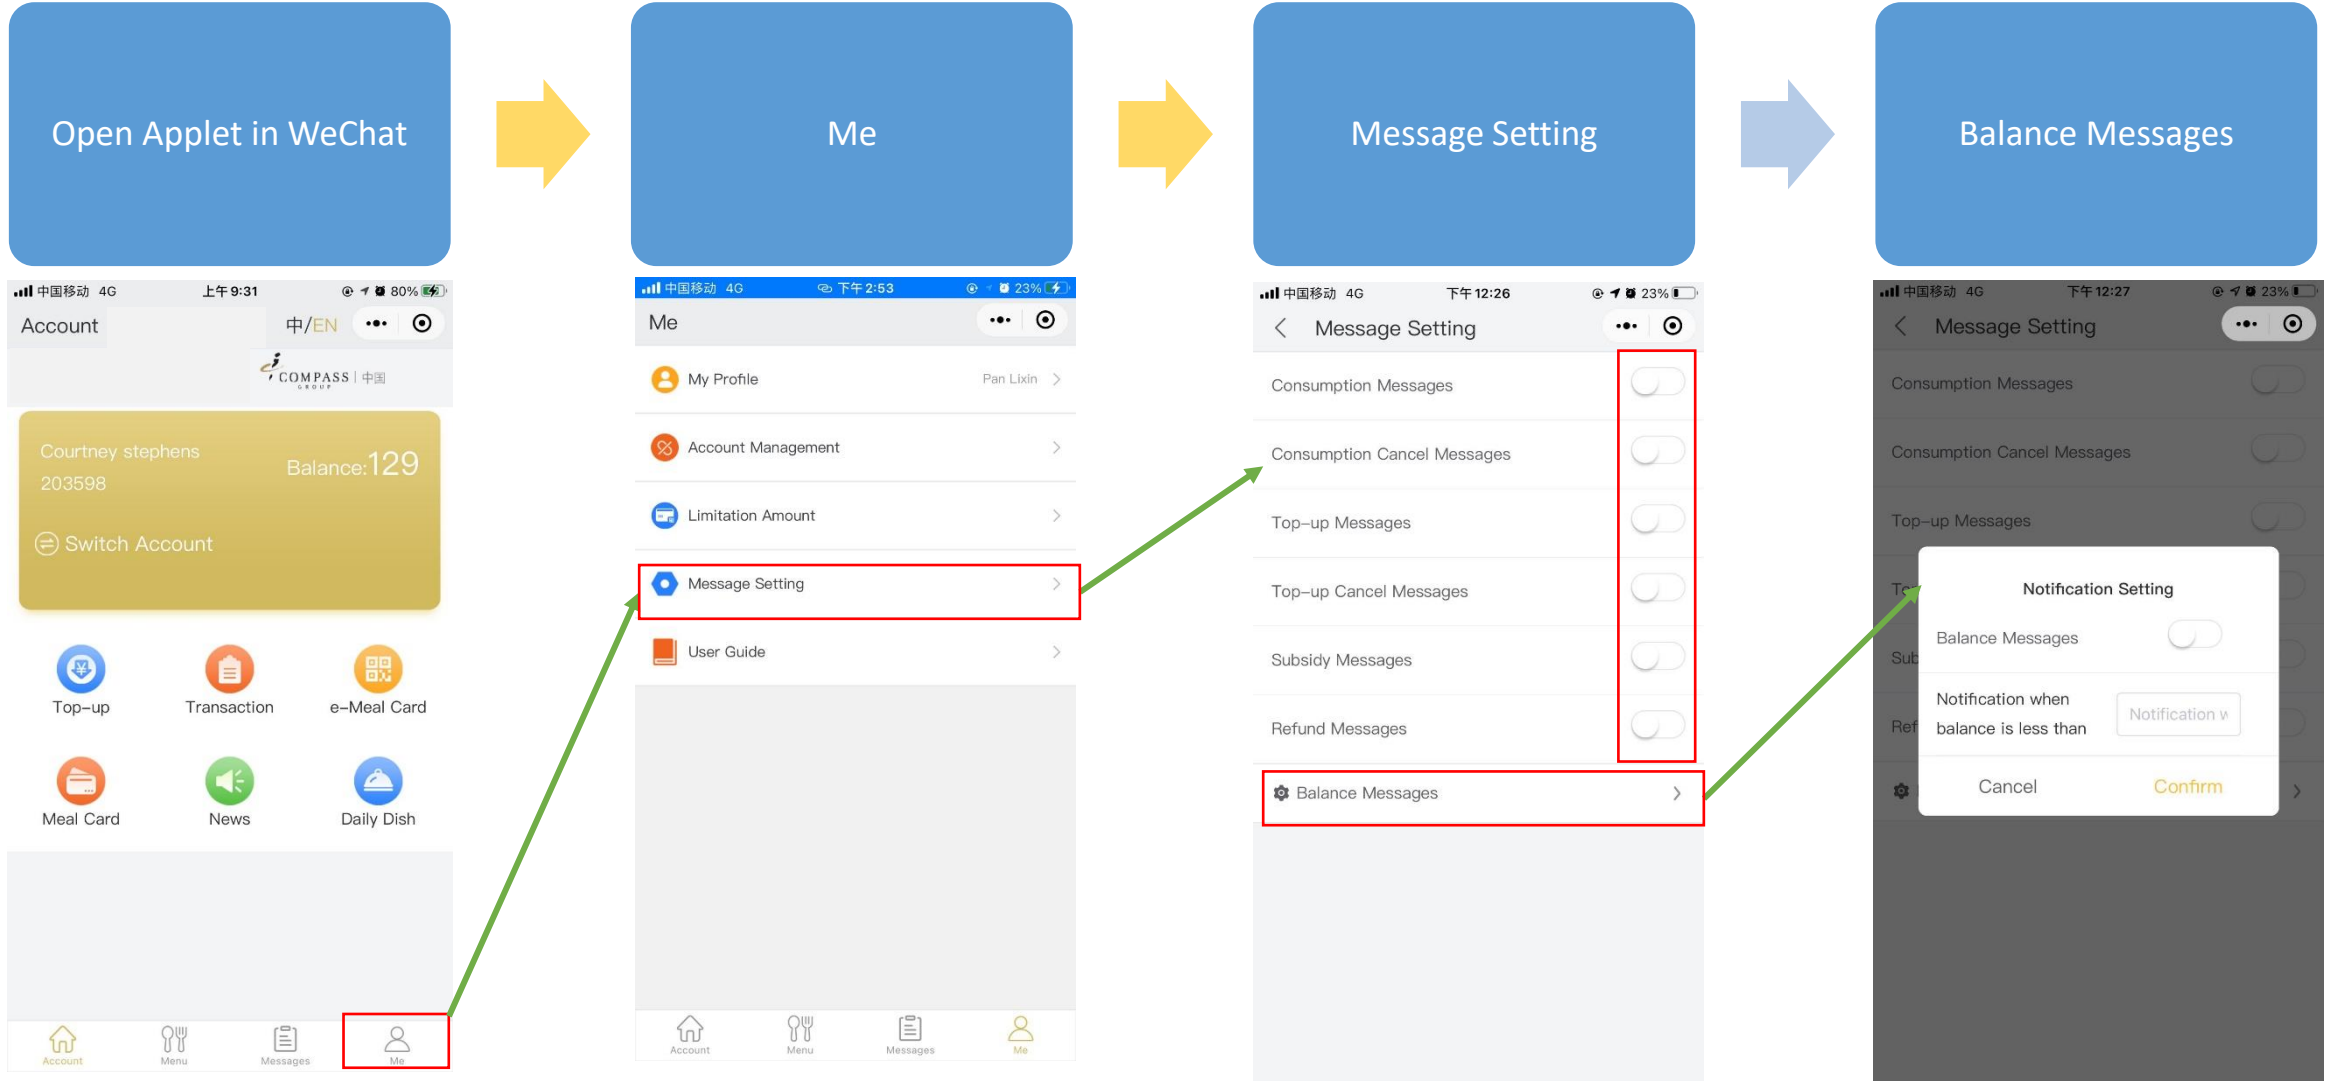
Open Applet in WeChat

Me

Message Setting

Balance Messages

中国移动 4G 上午9:31 80%

Account 中/EN

COMPASS | 中国

Courtney stephens
203598
Balance:129

Switch Account

Top-up Transaction e-Meal Card

Meal Card News Daily Dish

Account Menu Messages Me

中国移动 4G 下午2:53 23%

Me

My Profile Pan Lixin

Account Management

Limitation Amount

Message Setting

User Guide

Account Menu Messages Me

中国移动 4G 下午12:26 23%

Message Setting

Consumption Messages

Consumption Cancel Messages

Top-up Messages

Top-up Cancel Messages

Subsidy Messages

Refund Messages

Balance Messages

中国移动 4G 下午12:27 23%

Message Setting

Consumption Messages

Consumption Cancel Messages

Top-up Messages

Notification Setting

Balance Messages

Notification when balance is less than

Notification w

Cancel Confirm